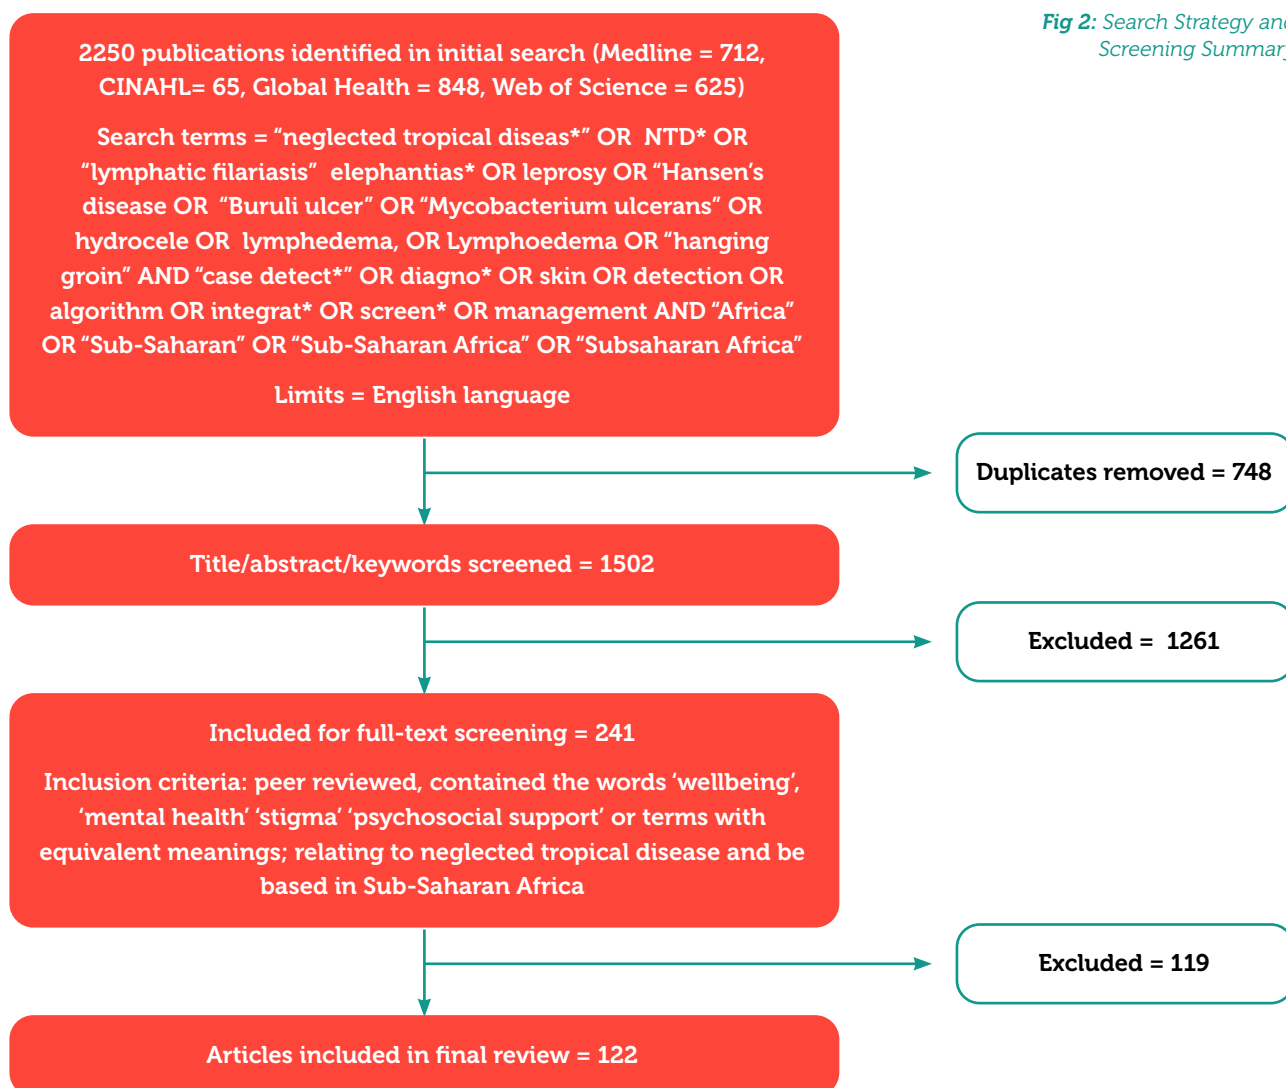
Fig 2: Search Strategy an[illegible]
Screening Summar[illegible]

2250 publications identified in initial search (Medline = 712, CINAHL= 65, Global Health = 848, Web of Science = 625)

Search terms = “neglected tropical diseas*” OR NTD* OR “lymphatic filariasis” elephantias* OR leprosy OR “Hansen’s disease OR “Buruli ulcer” OR “Mycobacterium ulcerans” OR hydrocele OR lymphedema, OR Lymphoedema OR “hanging groin” AND “case detect*” OR diagno* OR skin OR detection OR algorithm OR integrat* OR screen* OR management AND “Africa” OR “Sub-Saharan” OR “Sub-Saharan Africa” OR “Subsaharan Africa”

Limits = English language

Duplicates removed = 748

Title/abstract/keywords screened = 1502

Excluded = 1261

Included for full-text screening = 241

Inclusion criteria: peer reviewed, contained the words ‘wellbeing’, ‘mental health’ ‘stigma’ ‘psychosocial support’ or terms with equivalent meanings; relating to neglected tropical disease and be based in Sub-Saharan Africa

Excluded = 119

Articles included in final review = 122